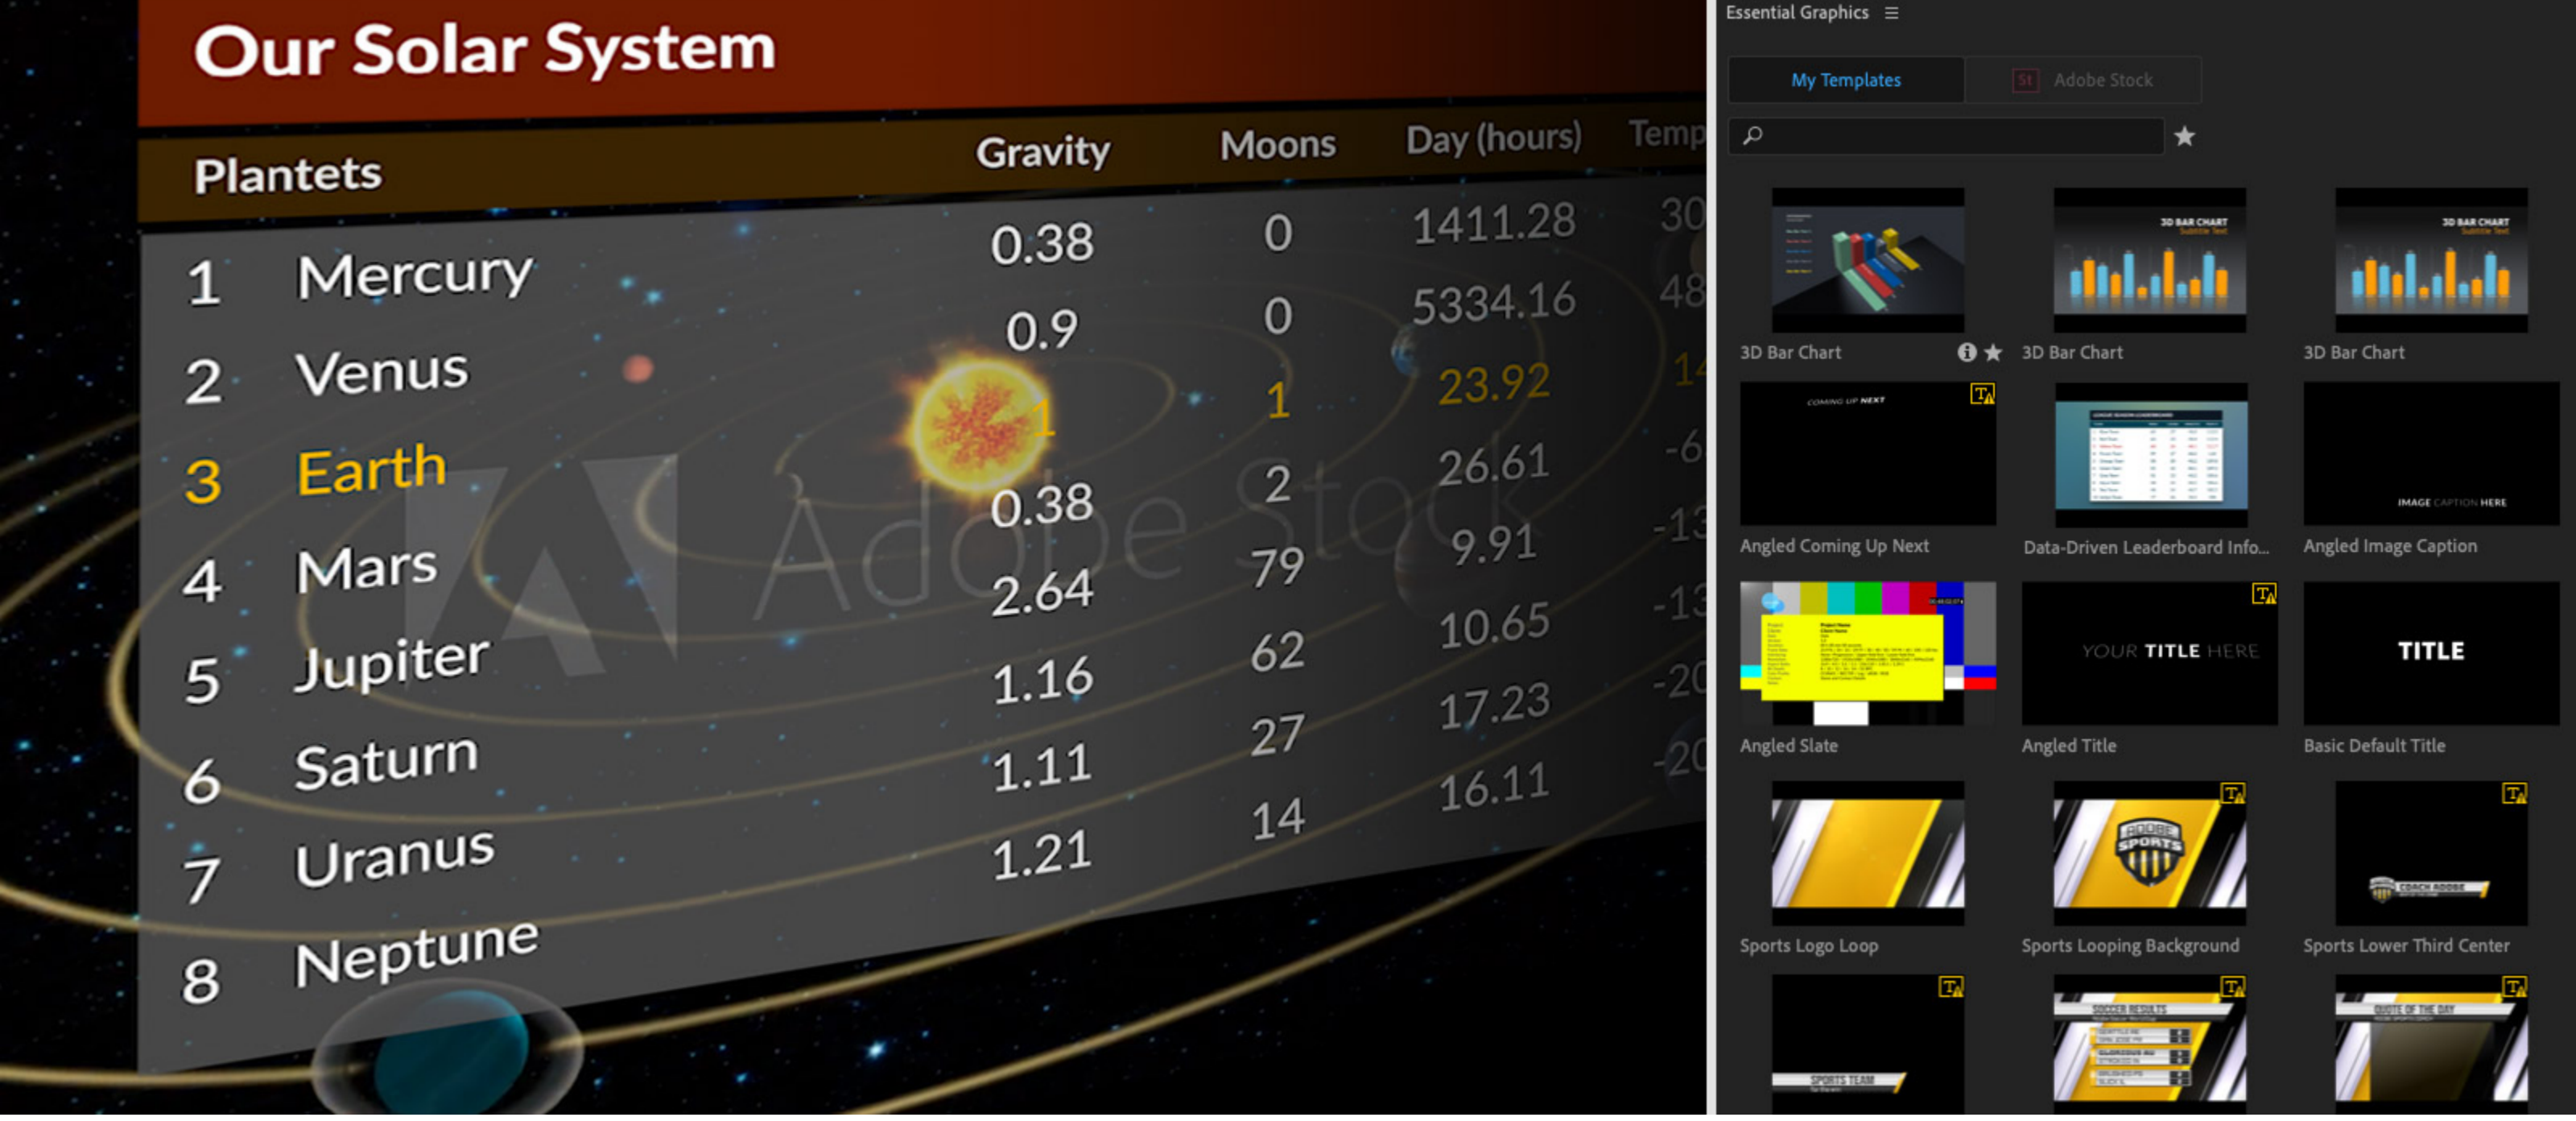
Our Solar System

| | Plantets | Gravity | Moons | Day (hours) | Temp |
|---|---|---|---|---|---|
| 1 | Mercury | 0.38 | 0 | 1411.28 | 30 |
| 2 | Venus | 0.9 | 0 | 5334.16 | 48 |
| 3 | Earth | 1 | 1 | 23.92 | 1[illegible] |
| 4 | Mars | 0.38 | 2 | 26.61 | -6 |
| 5 | Jupiter | 2.64 | 79 | 9.91 | -13 |
| 6 | Saturn | 1.16 | 62 | 10.65 | -13 |
| 7 | Uranus | 1.11 | 27 | 17.23 | -20 |
| 8 | Neptune | 1.21 | 14 | 16.11 | -20 |

Adobe Stock

Essential Graphics

My Templates
St Adobe Stock

3D Bar Chart
3D BAR CHART
3D Bar Chart
3D BAR CHART
3D Bar Chart
COMING UP NEXT
Angled Coming Up Next
Data-Driven Leaderboard Info...
IMAGE CAPTION HERE
Angled Image Caption
Angled Slate
YOUR TITLE HERE
Angled Title
TITLE
Basic Default Title
Sports Logo Loop
ADOBE SPORTS
Sports Looping Background
COACH ADOBE
Sports Lower Third Center
SPORTS TEAM
SOCCER RESULTS
QUOTE OF THE DAY